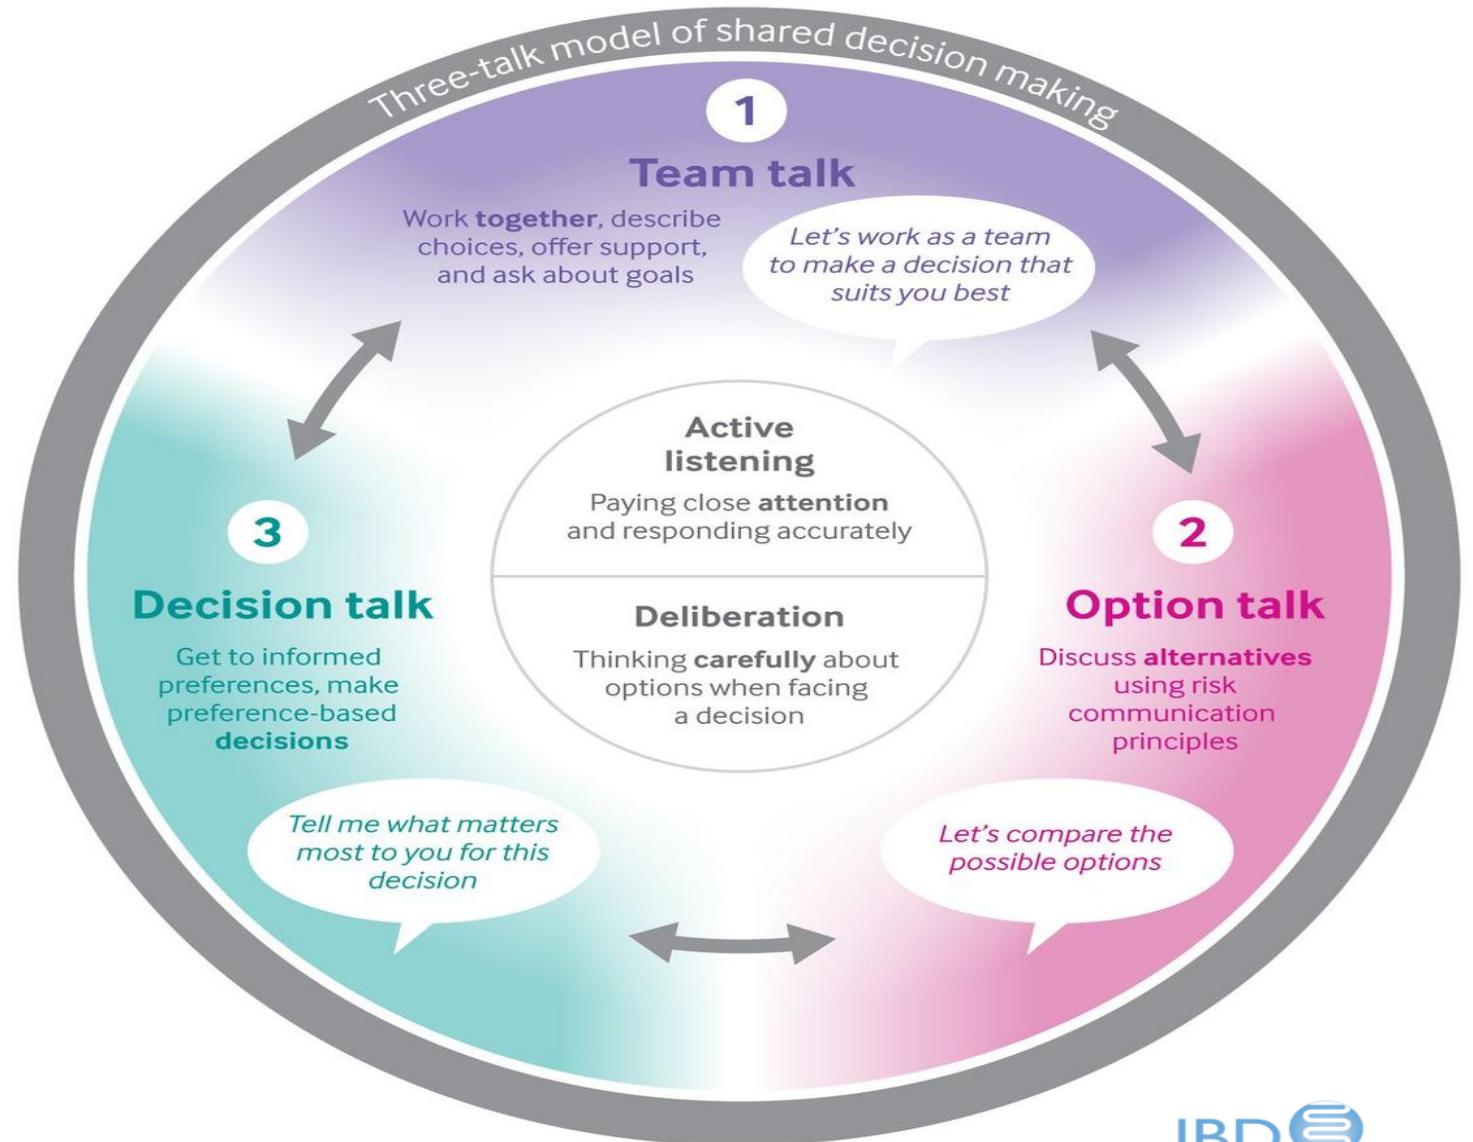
Three-talk model of shared decision making

1

Team talk

Work **together**, describe choices, offer support, and ask about goals

Let's work as a team to make a decision that suits you best

Active listening

Paying close **attention** and responding accurately

Deliberation

Thinking **carefully** about options when facing a decision

2

Option talk

Discuss **alternatives** using risk communication principles

Let's compare the possible options

3

Decision talk

Get to informed preferences, make preference-based **decisions**

Tell me what matters most to you for this decision

IBD